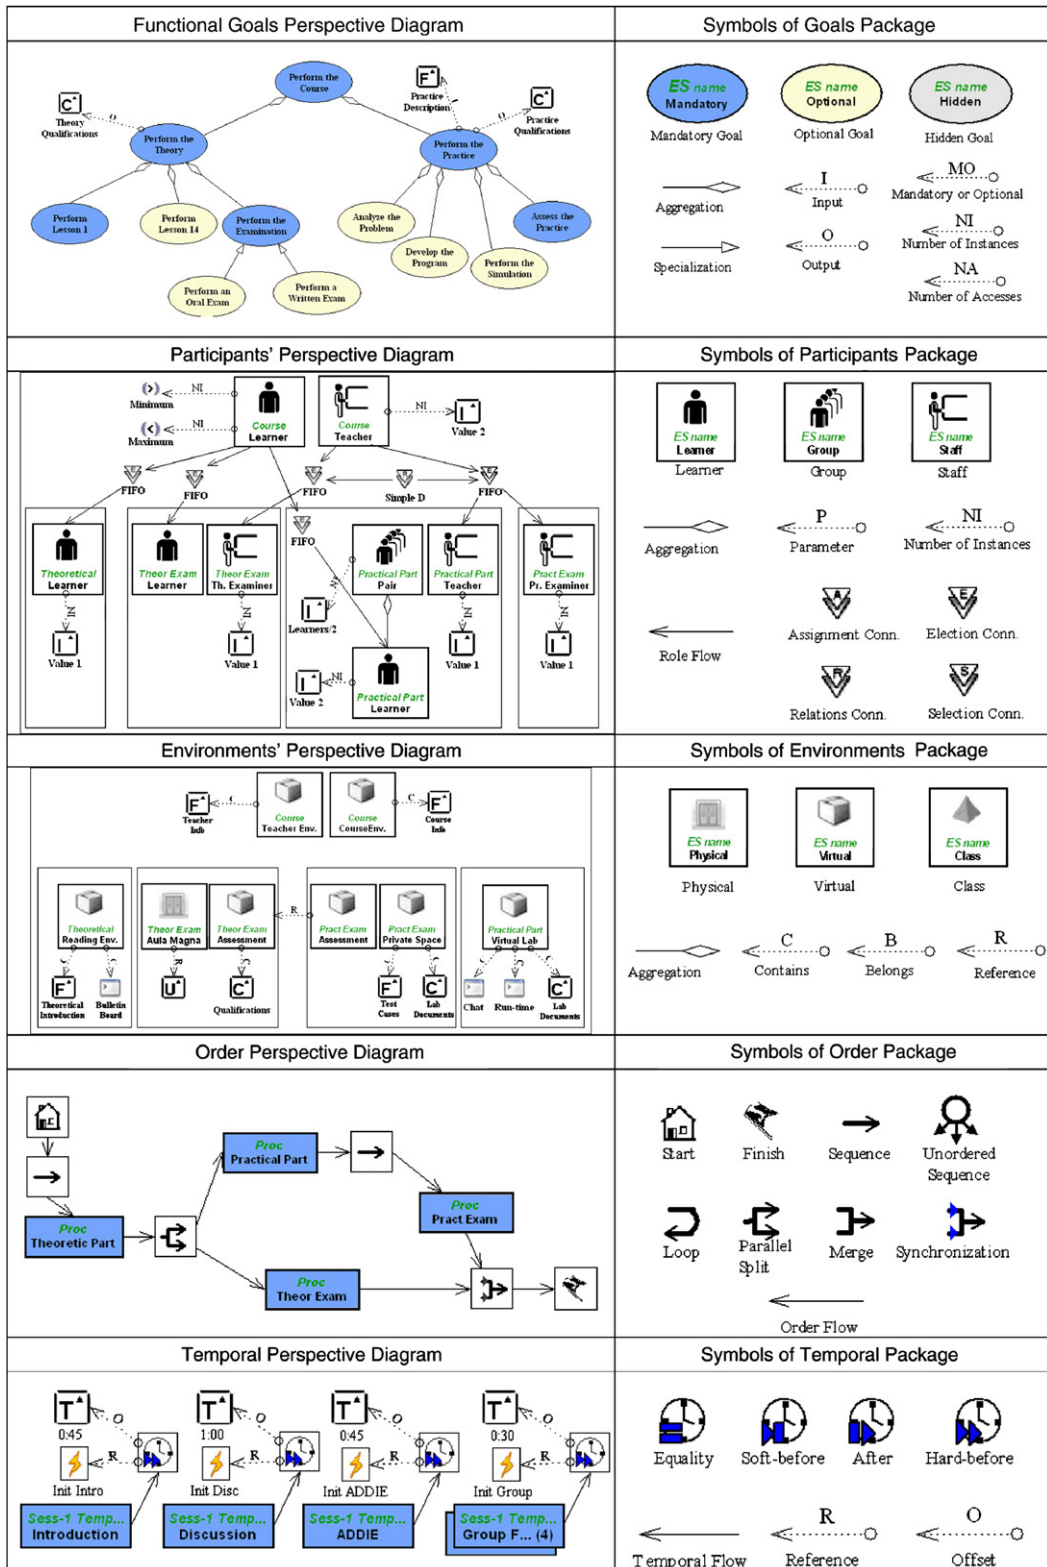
Functional Goals Perspective Diagram

Symbols of Goals Package

Perform the Course
Theory Qualifications
Perform the Theory
Practice Description
Practice Qualifications
Perform the Practice
Perform Lesson 1
Perform Lesson 14
Perform the Examination
Analyze the Problem
Develop the Program
Perform the Simulation
Assess the Practice
Perform an Oral Exam
Perform a Written Exam

ES name Mandatory
Mandatory Goal
ES name Optional
Optional Goal
ES name Hidden
Hidden Goal
Aggregation
I
Input
MO
Mandatory or Optional
Specialization
O
Output
NI
Number of Instances
NA
Number of Accesses

Participants' Perspective Diagram

Symbols of Participants Package

Minimum
Maximum
NI
Course Learner
Course Teacher
Value 2
FIFO
FIFO
FIFO
Simple D
FIFO
FIFO
Theoretical Learner
Theor Exam Learner
Theor Exam Th. Examiner
Practical Part Pair
Practical Part Teacher
Pract Exam Pr. Examiner
Learners/2
Value 1
Value 1
Value 1
Value 1
Value 2
Practical Part Learner

ES name Learner
Learner
ES name Group
Group
ES name Staff
Staff
Aggregation
P
Parameter
NI
Number of Instances
Assignment Conn.
Election Conn.
Role Flow
Relations Conn.
Selection Conn.

Environments' Perspective Diagram

Symbols of Environments Package

Teacher Info
Course Teacher Env.
Course CourseEnv.
Course Info
Theoretical Reading Env.
Theor Exam Aula Magna
Theor Exam Assessment
R
Pract Exam Assessment
Pract Exam Private Space
Practical Part Virtual Lab
Theoretical Introduction
Bulletin Board
Qualifications
Test Cases
Lab Documents
Chat
Run-time
Lab Documents

ES name Physical
Physical
ES name Virtual
Virtual
ES name Class
Class
Aggregation
C
Contains
B
Belongs
R
Reference

Order Perspective Diagram

Symbols of Order Package

Proc Practical Part
Proc Pract Exam
Proc Theoretic Part
Proc Theor Exam

Start
Finish
Sequence
Unordered Sequence
Loop
Parallel Split
Merge
Synchronization
Order Flow

Temporal Perspective Diagram

Symbols of Temporal Package

0:45
1:00
0:45
0:30
O
R
Init Intro
Init Disc
Init ADDIE
Init Group
Sess-1 Temp... Introduction
Sess-1 Temp... Discussion
Sess-1 Temp... ADDIE
Sess-1 Temp... Group F... (4)

Equality
Soft-before
After
Hard-before
Temporal Flow
R
Reference
O
Offset